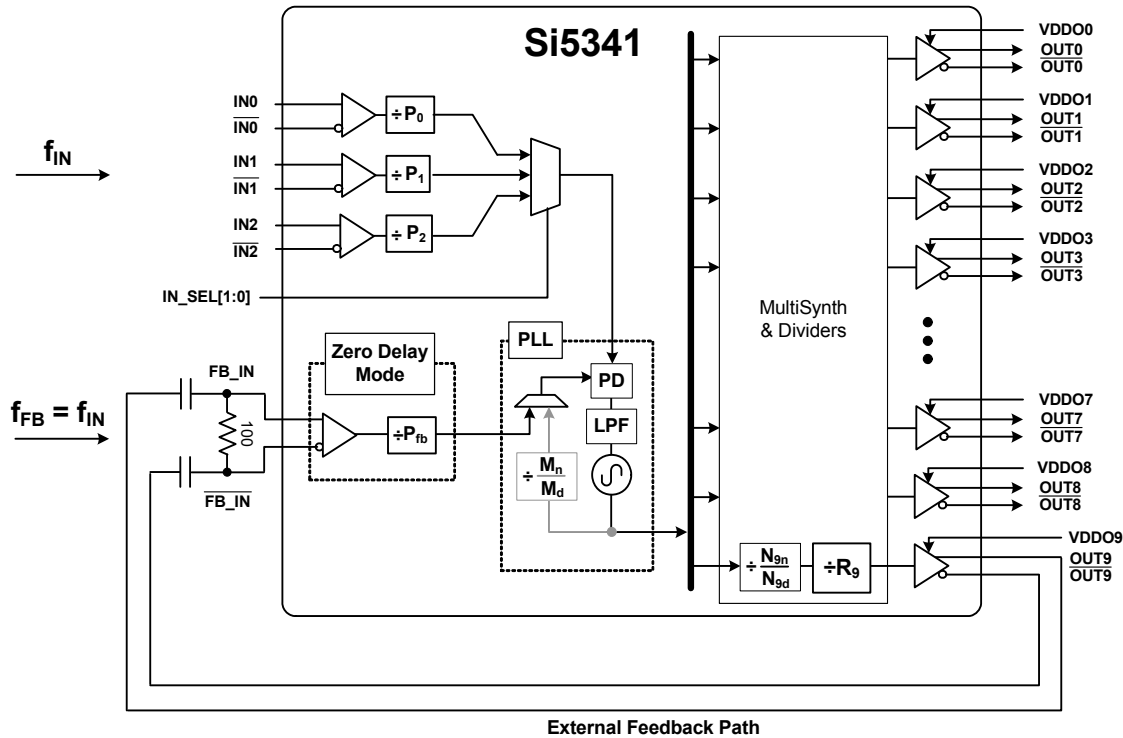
Si5341

$f_{IN}$

IN0
$\overline{IN0}$
IN1
$\overline{IN1}$
IN2
$\overline{IN2}$

$\div P_0$
$\div P_1$
$\div P_2$

IN_SEL[1:0]

$f_{FB} = f_{IN}$

FB_IN
100
$\overline{FB\_IN}$

Zero Delay Mode

$\div P_{fb}$

PLL
PD
LPF
$\div \frac{M_n}{M_d}$

MultiSynth & Dividers

$\div \frac{N_{9n}}{N_{9d}}$
$\div R_9$

VDDO0
OUT0
$\overline{OUT0}$
VDDO1
OUT1
$\overline{OUT1}$
VDDO2
OUT2
$\overline{OUT2}$
VDDO3
OUT3
$\overline{OUT3}$
VDDO7
OUT7
$\overline{OUT7}$
VDDO8
OUT8
$\overline{OUT8}$
VDDO9
OUT9
$\overline{OUT9}$

External Feedback Path